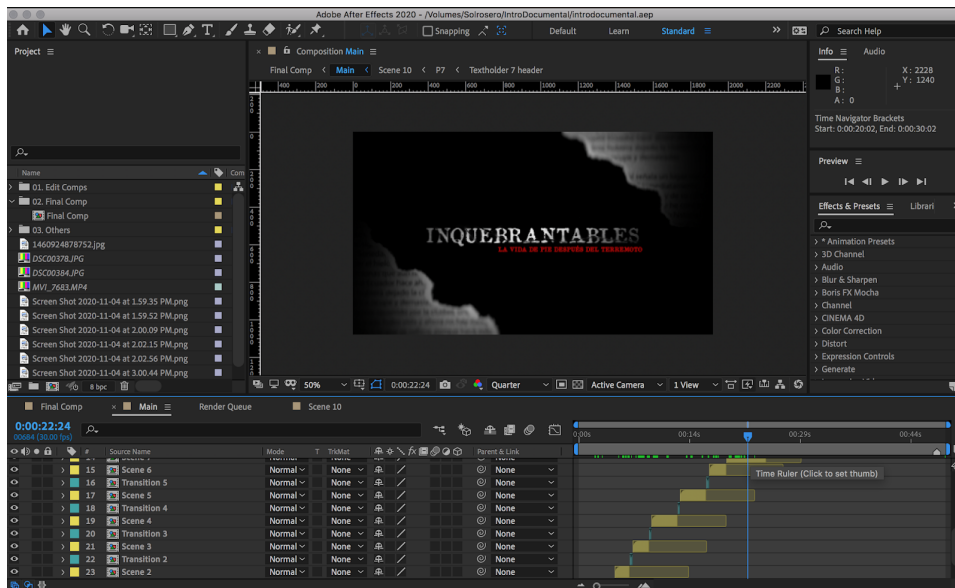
Adobe After Effects 2020 - /Volumes/Solrosero/IntroDocumental/introdocumental.aep

Snapping

Default Learn Standard

Search Help

Project

Composition Main

Final Comp < Main < Scene 10 < P7 < Textholder 7 header

Info Audio

R :
G :
B :
A : 0

X : 2228
Y : 1240

Time Navigator Brackets
Start: 0:00:20:02, End: 0:00:30:02

Preview

Effects & Presets Librari

> * Animation Presets
> 3D Channel
> Audio
> Blur & Sharpen
> Boris FX Mocha
> Channel
> CINEMA 4D
> Color Correction
> Distort
> Expression Controls
> Generate

Name

> 01. Edit Comps
> 02. Final Comp
Final Comp
> 03. Others
1460924878752.jpg
DSC00378.JPG
DSC00384.JPG
MVI_7683.MP4
Screen Shot 2020-11-04 at 1.59.35 PM.png
Screen Shot 2020-11-04 at 1.59.52 PM.png
Screen Shot 2020-11-04 at 2.00.09 PM.png
Screen Shot 2020-11-04 at 2.02.15 PM.png
Screen Shot 2020-11-04 at 2.02.56 PM.png
Screen Shot 2020-11-04 at 3.00.44 PM.png

8 bpc

INQUEBRANTABLES
LA VIDA DE PIE DESPUÉS DEL TERREMOTO

50% 0:00:22:24 Quarter Active Camera 1 View

Final Comp Main Render Queue Scene 10

0:00:22:24
00684 (30.00 fps)

0:00s 00:14s 00:29s 00:44s

Time Ruler (Click to set thumb)

| # | Source Name | Mode | T | TrkMat | Parent & Link |
|---|---|---|---|---|---|
| 15 | Scene 6 | Normal | | None | None |
| 16 | Transition 5 | Normal | | None | None |
| 17 | Scene 5 | Normal | | None | None |
| 18 | Transition 4 | Normal | | None | None |
| 19 | Scene 4 | Normal | | None | None |
| 20 | Transition 3 | Normal | | None | None |
| 21 | Scene 3 | Normal | | None | None |
| 22 | Transition 2 | Normal | | None | None |
| 23 | Scene 2 | Normal | | None | None |